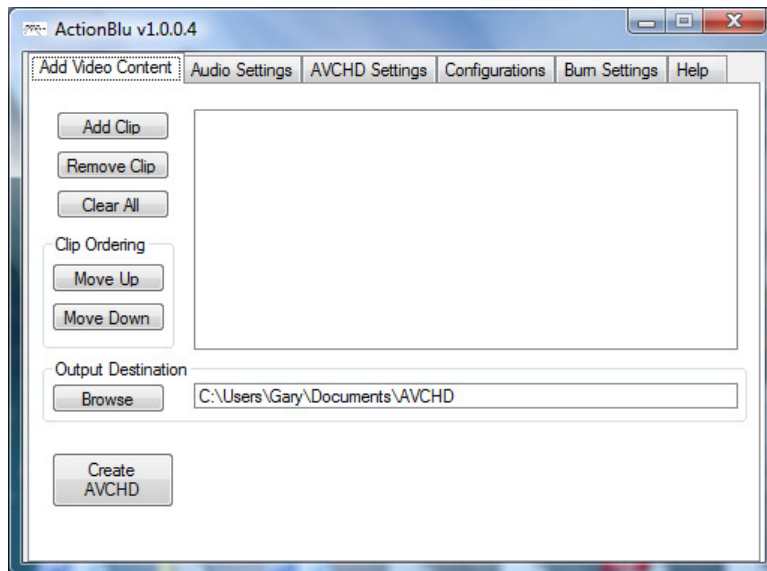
ActionBlu v1.0.0.4

Add Video Content | Audio Settings | AVCHD Settings | Configurations | Burn Settings | Help

Add Clip

Remove Clip

Clear All

Clip Ordering

Move Up

Move Down

Output Destination

Browse

C:\Users\Gary\Documents\AVCHD

Create AVCHD